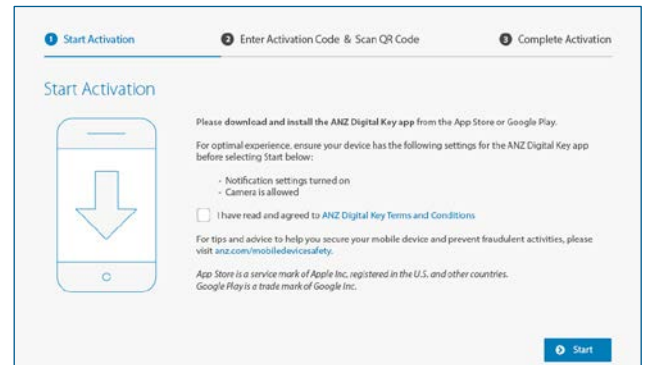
1 Start Activation

2 Enter Activation Code & Scan QR Code

3 Complete Activation

Start Activation

Please download and install the ANZ Digital Key app from the App Store or Google Play.

For optimal experience, ensure your device has the following settings for the ANZ Digital Key app before selecting Start below:

- Notification settings turned on
- Camera is allowed

I have read and agreed to ANZ Digital Key Terms and Conditions

For tips and advice to help you secure your mobile device and prevent fraudulent activities, please visit anz.com/mobiledevicesafety.

App Store is a service mark of Apple Inc. registered in the U.S. and other countries. Google Play is a trade mark of Google Inc.

Start